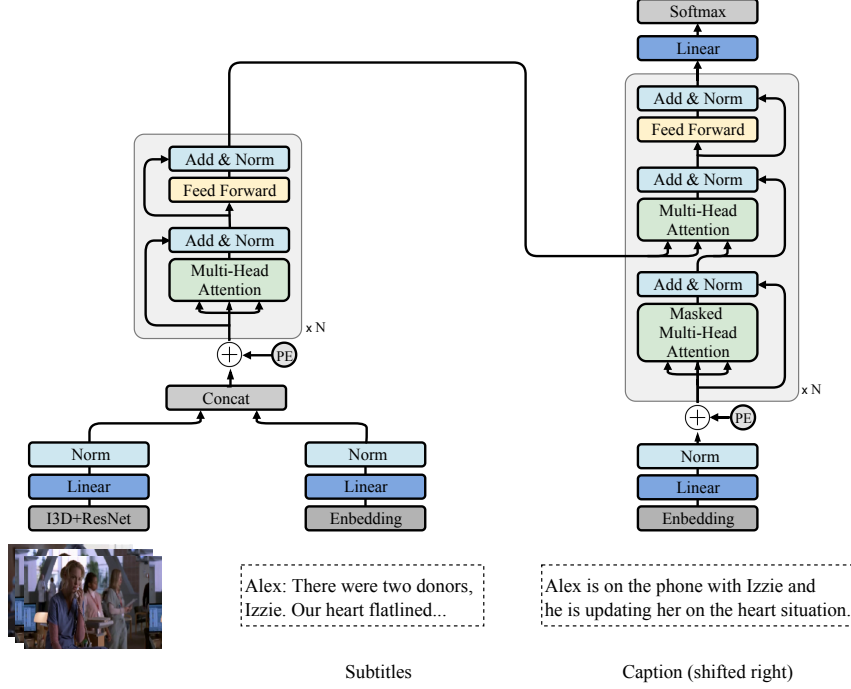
Softmax

Linear

Add & Norm

Feed Forward

Add & Norm

Multi-Head Attention

Add & Norm

Masked Multi-Head Attention

x N

PE

Norm

Linear

Enbedding

Add & Norm

Feed Forward

Add & Norm

Multi-Head Attention

x N

PE

Concat

Norm

Linear

I3D+ResNet

Norm

Linear

Enbedding

Alex: There were two donors, Izzie. Our heart flatlined...

Alex is on the phone with Izzie and he is updating her on the heart situation.

Subtitles

Caption (shifted right)